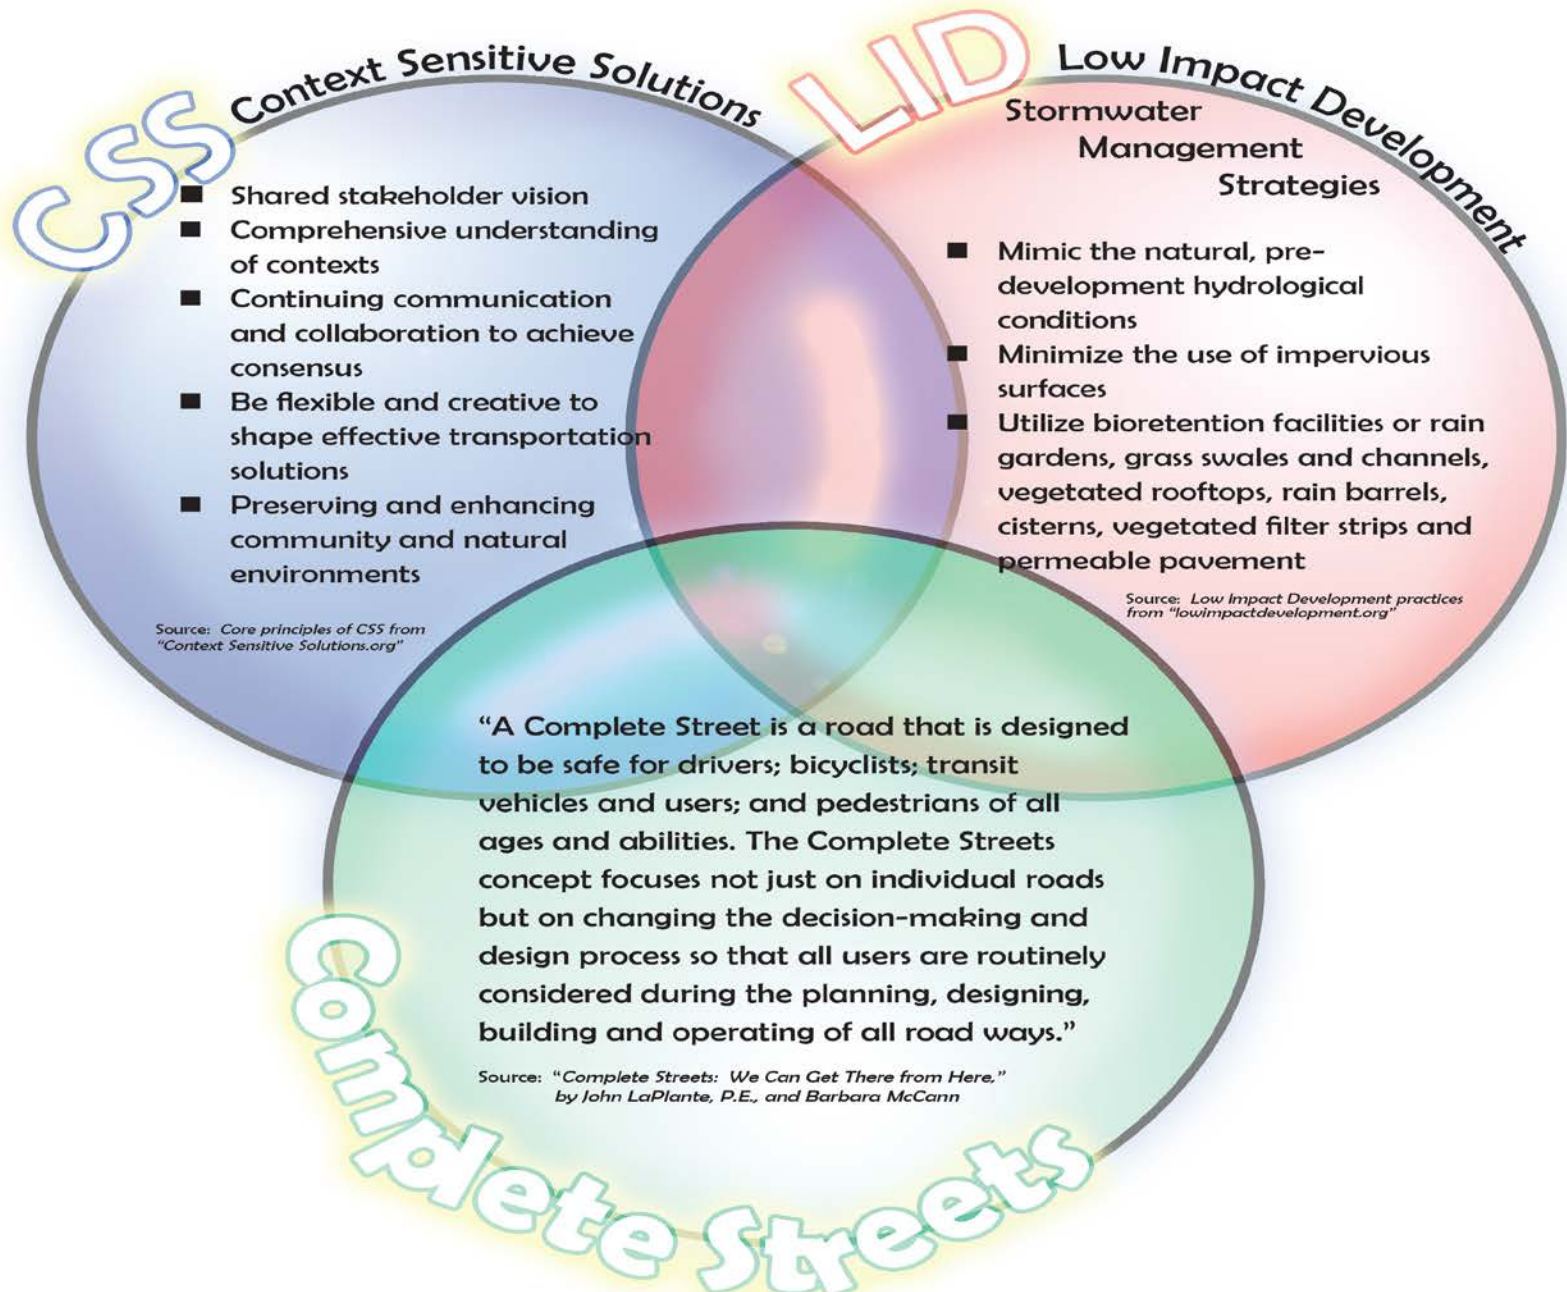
CSS Context Sensitive Solutions

■ Shared stakeholder vision
■ Comprehensive understanding of contexts
■ Continuing communication and collaboration to achieve consensus
■ Be flexible and creative to shape effective transportation solutions
■ Preserving and enhancing community and natural environments

Source: Core principles of CSS from "Context Sensitive Solutions.org"

LID Low Impact Development

Stormwater Management Strategies

■ Mimic the natural, pre-development hydrological conditions
■ Minimize the use of impervious surfaces
■ Utilize bioretention facilities or rain gardens, grass swales and channels, vegetated rooftops, rain barrels, cisterns, vegetated filter strips and permeable pavement

Source: Low Impact Development practices from "lowimpactdevelopment.org"

"A Complete Street is a road that is designed to be safe for drivers; bicyclists; transit vehicles and users; and pedestrians of all ages and abilities. The Complete Streets concept focuses not just on individual roads but on changing the decision-making and design process so that all users are routinely considered during the planning, designing, building and operating of all road ways."

Source: "Complete Streets: We Can Get There from Here," by John LaPlante, P.E., and Barbara McCann

Complete Streets